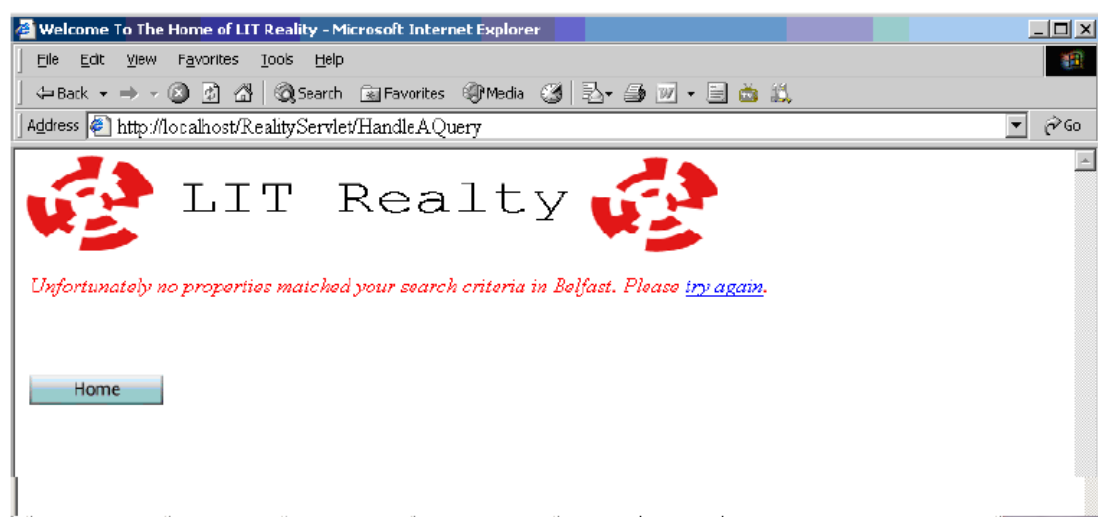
Welcome To The Home of LIT Reality - Microsoft Internet Explorer

File Edit View Favorites Tools Help

Back Search Favorites Media

Address http://localhost/RealityServlet/HandleAQuery Go

LIT Realty

Unfortunately no properties matched your search criteria in Belfast. Please try again.

Home